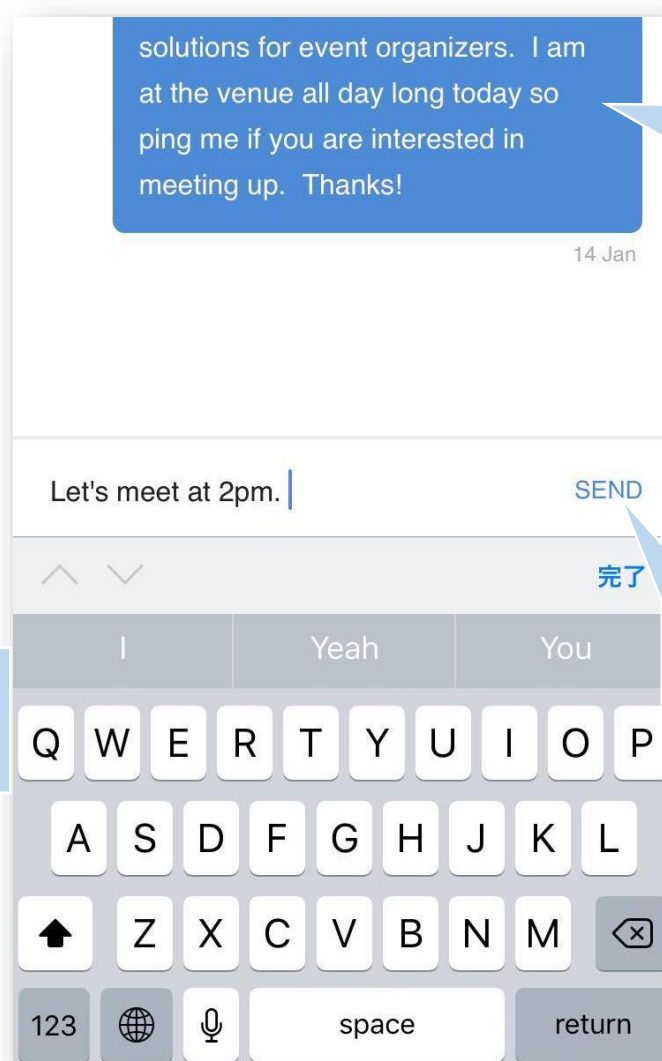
solutions for event organizers. I am at the venue all day long today so ping me if you are interested in meeting up. Thanks!

14 Jan

Let's meet at 2pm.

SEND

完了

I
Yeah
You

Q W E R T Y U I O P
A S D F G H J K L
Z X C V B N M
123
space
return